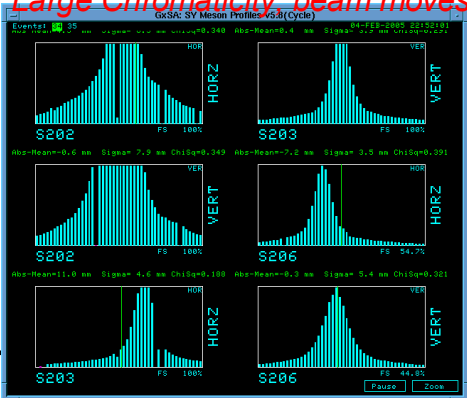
Large Chromaticity, beam moves

GxSA: SY Meson Profiles v5.0(Cycle)

Events: 35

04-FEB-2005 22:52:01

Abs-Mean=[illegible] mm Sigma= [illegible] mm ChiSq=0.340

Abs-Mean=0.4 mm Sigma= 3.5 mm ChiSq=0.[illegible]

HOR

HORZ

S202

FS 100%

VER

VERT

S203

FS 100%

Abs-Mean=-0.6 mm Sigma= 7.9 mm ChiSq=0.349

Abs-Mean=-7.2 mm Sigma= 3.5 mm ChiSq=0.391

VER

VERT

S202

FS 100%

HOR

HORZ

S206

FS 54.7%

Abs-Mean=11.0 mm Sigma= 4.6 mm ChiSq=0.188

Abs-Mean=-0.3 mm Sigma= 5.4 mm ChiSq=0.321

HOR

HORZ

S203

FS 100%

VER

VERT

S206

FS 44.8%

Pause

Zoom